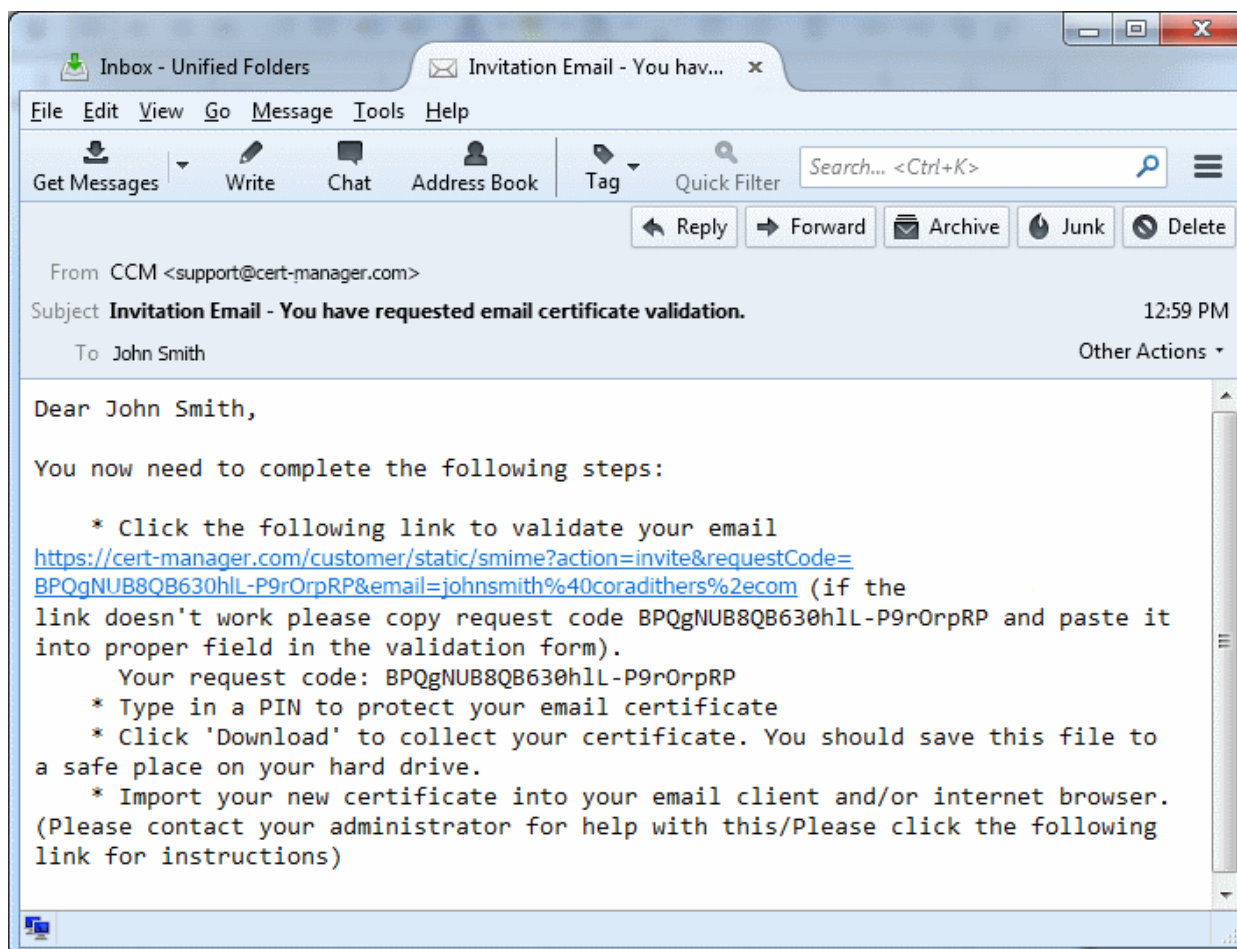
Inbox - Unified Folders

Invitation Email - You hav... ×

File Edit View Go Message Tools Help

Get Messages Write Chat Address Book Tag Quick Filter Search... <Ctrl+K>

Reply Forward Archive Junk Delete

From CCM <support@cert-manager.com>

Subject **Invitation Email - You have requested email certificate validation.** 12:59 PM

To John Smith Other Actions

Dear John Smith,

You now need to complete the following steps:

* Click the following link to validate your email https://cert-manager.com/customer/static/smime?action=invite&requestCode=BPQgNUB8QB630hlL-P9rOrpRP&email=johnsmith%40coradithers%2ecom (if the link doesn't work please copy request code BPQgNUB8QB630hlL-P9rOrpRP and paste it into proper field in the validation form).
Your request code: BPQgNUB8QB630hlL-P9rOrpRP
* Type in a PIN to protect your email certificate
* Click 'Download' to collect your certificate. You should save this file to a safe place on your hard drive.
* Import your new certificate into your email client and/or internet browser. (Please contact your administrator for help with this/Please click the following link for instructions)